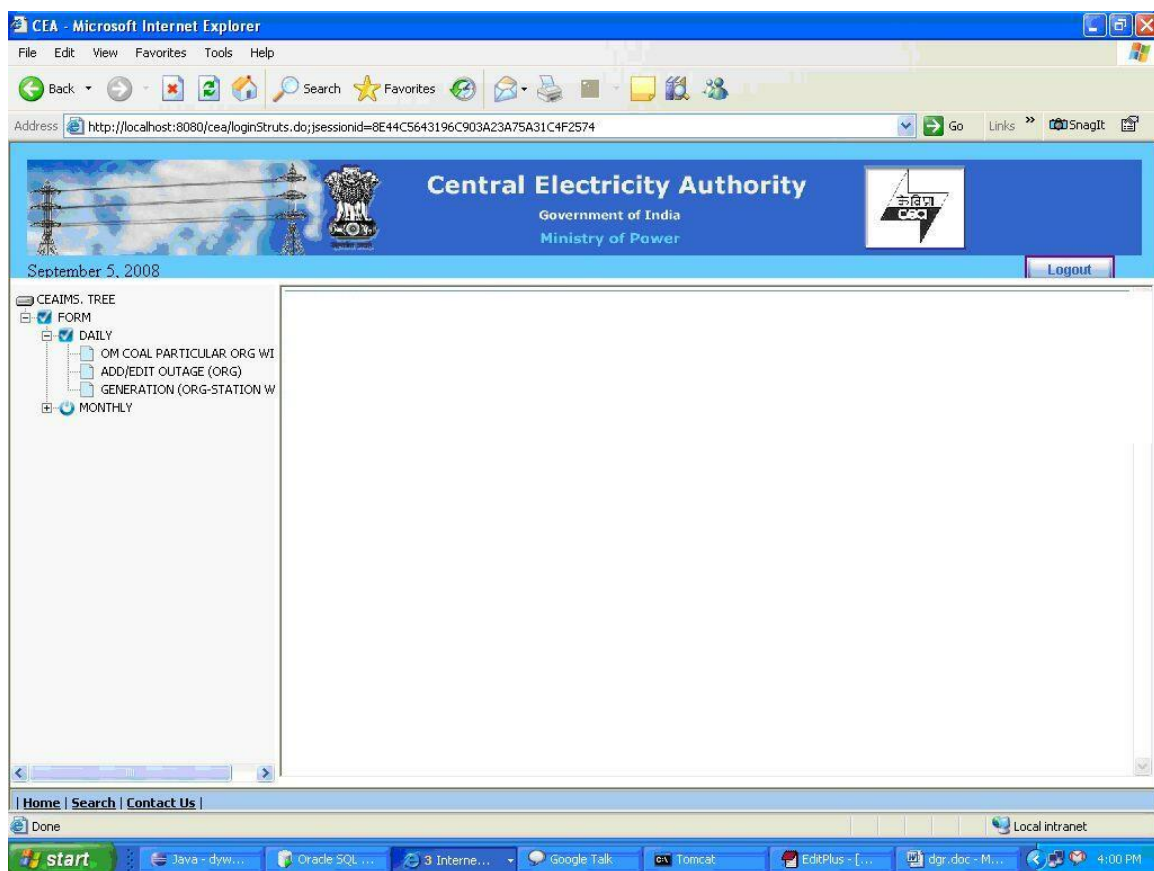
CEA - Microsoft Internet Explorer

File Edit View Favorites Tools Help

Back Search Favorites

Address http://localhost:8080/cea/loginStruts.do;jsessionid=8E44C5643196C903A23A75A31C4F2574 Go Links » SnagIt

Central Electricity Authority
Government of India
Ministry of Power

केविप्रा
CEA

September 5, 2008

Logout

CEAIMS. TREE
FORM
DAILY
OM COAL PARTICULAR ORG WI
ADD/EDIT OUTAGE (ORG)
GENERATION (ORG-STATION W
MONTHLY

| Home | Search | Contact Us |

Done

Local intranet

start Java - dyw... Oracle SQL ... 3 Interne... Google Talk Tomcat EditPlus - [... dgr.doc - M... 4:00 PM